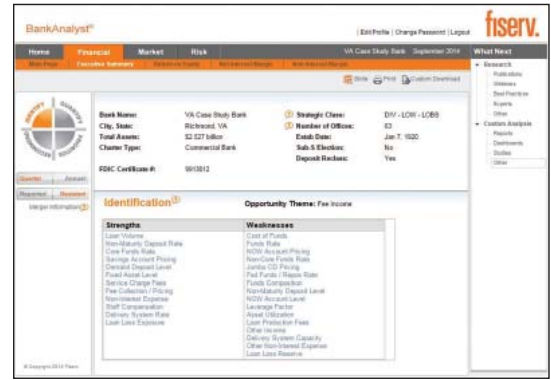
BankAnalyst®

Edit Profile | Change Password | Logout

fiserv.

Home Financial Market Risk

VA Case Study Bank September 2014

What Next

Main Page Executive Summary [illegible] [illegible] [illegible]

Slide Print Custom Download

Research
Publications
Webinars
Best Practices
Experts
Other

Custom Analysis
Reports
Dashboards
Studies
Other

Bank Name: VA Case Study Bank
City, State: Richmond, VA
Total Assets: $2.527 billion
Charter Type: Commercial Bank
FDIC Certificate #: 9913012

Strategic Class: DIV - LOW - LOBB
Number of Offices: 63
Estab Date: Jan 7, 1920
Sub-S Election: No
Deposit Reclass: Yes

Quarter Annual
Reported Restated
Merger Information

Identification

Opportunity Theme: Fee Income

| Strengths | Weaknesses |
|---|---|
| Loan Volume | Cost of Funds |
| Non-Maturity Deposit Rate | Funds Rate |
| Core Funds Rate | NOW Account Pricing |
| Savings Account Pricing | Non-Core Funds Rate |
| Demand Deposit Level | Jumbo CD Pricing |
| Fixed Asset Level | Fed Funds / Repos Rate |
| Service Charge Fees | Funds Composition |
| Fee Collection / Pricing | Non-Maturity Deposit Level |
| Non-Interest Expense | NOW Account Level |
| Staff Compensation | Leverage Factor |
| Delivery System Rate | Asset Utilization |
| Loan Loss Exposure | Loan Production Fees |
| | Other Income |
| | Delivery System Capacity |
| | Other Non-Interest Expense |
| | Loan Loss Reserve |

© Copyright 2014 Fiserv